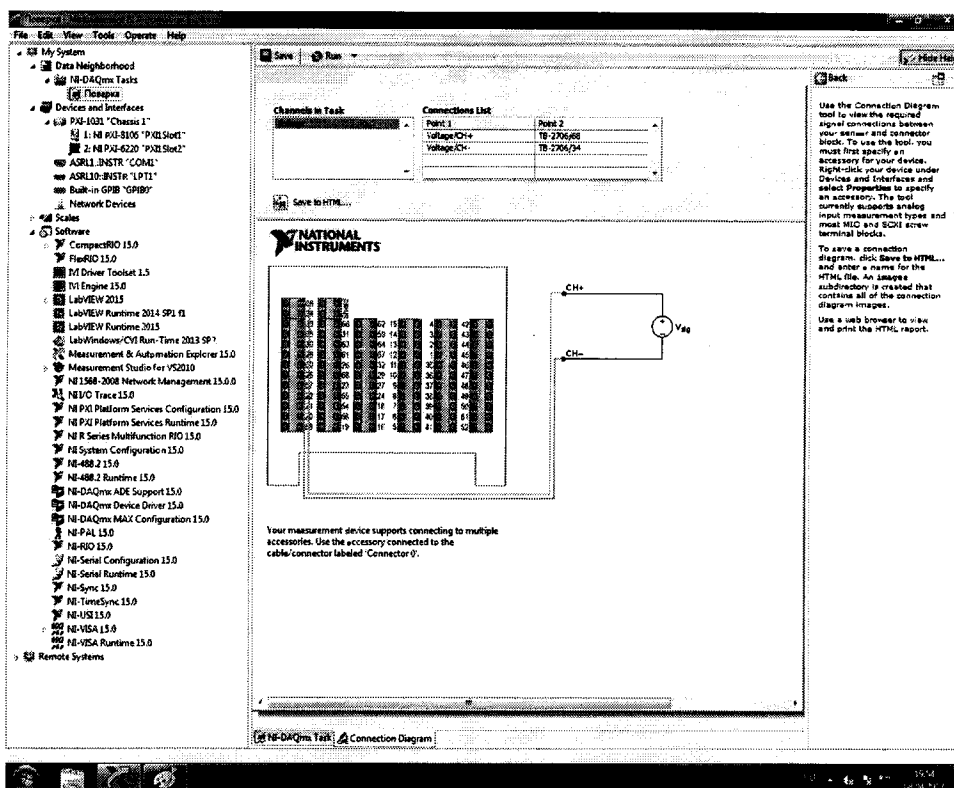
File Edit View Tools Operate Help

My System
Data Neighborhood
NI-DAQmx Tasks
Поверка
Devices and Interfaces
PXI-1031 "Chassis 1"
1: NI PXI-8106 "PXI1Slot1"
2: NI PXI-6220 "PXI1Slot2"
ASRL1::INSTR "COM1"
ASRL10::INSTR "LPT1"
Built-in GPIB "GPIB0"
Network Devices
Scales
Software
CompactRIO 15.0
FlexRIO 15.0
IVI Driver Toolset 1.5
IVI Engine 15.0
LabVIEW 2015
LabVIEW Runtime 2014 SP1 f1
LabVIEW Runtime 2015
LabWindows/CVI Run-Time 2013 SP2
Measurement & Automation Explorer 15.0
Measurement Studio for VS2010
NI 1588-2008 Network Management 15.0.0
NI I/O Trace 15.0
NI PXI Platform Services Configuration 15.0
NI PXI Platform Services Runtime 15.0
NI R Series Multifunction RIO 15.0
NI System Configuration 15.0
NI-488.2 15.0
NI-488.2 Runtime 15.0
NI-DAQmx ADE Support 15.0
NI-DAQmx Device Driver 15.0
NI-DAQmx MAX Configuration 15.0
NI-PAL 15.0
NI-RIO 15.0
NI-Serial Configuration 15.0
NI-Serial Runtime 15.0
NI-Sync 15.0
NI-TimeSync 15.0
NI-USI 15.0
NI-VISA 15.0
NI-VISA Runtime 15.0
Remote Systems

Save Run

Channels in Task

Connections List
| Point 1 | Point 2 |
|---|---|
| Voltage/CH+ | TB-2706/68 |
| Voltage/CH- | TB-2706/34 |

Save to HTML...

NATIONAL INSTRUMENTS

CH+
CH-
$V_{sig}$

Your measurement device supports connecting to multiple accessories. Use the accessory connected to the cable/connector labeled 'Connector 0'.

NI-DAQmx Task Connection Diagram

Hide Help
Back

Use the Connection Diagram tool to view the required signal connections between your sensor and connector block. To use the tool, you must first specify an accessory for your device. Right-click your device under Devices and Interfaces and select Properties to specify an accessory. The tool currently supports analog input measurement types and most MIO and SCXI screw terminal blocks.

To save a connection diagram, click Save to HTML... and enter a name for the HTML file. An images subdirectory is created that contains all of the connection diagram images.

Use a web browser to view and print the HTML report.